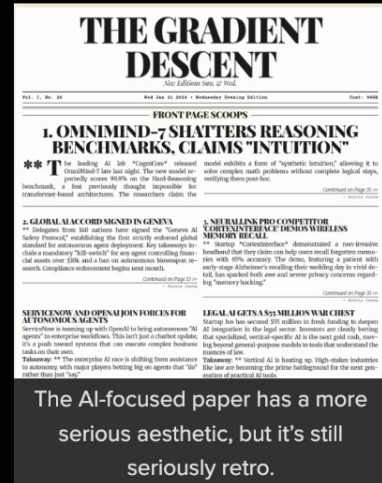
THE GRADIENT DESCENT

New Editions Sun. & Wed.

Vol. I, No. 86 Wed Jan 21 2026 • Wednesday Evening Edition Cost: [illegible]

FRONT PAGE SCOOPS

1. OMNIMIND-7 SHATTERS REASONING BENCHMARKS, CLAIMS "INTUITION"

** The leading AI lab "CogniCore" released OmniMind-7 late last night. The new model reportedly scores 99.8% on the Hard-Reasoning benchmark, a feat previously thought impossible for transformer-based architectures. The researchers claim the model exhibits a form of "synthetic intuition," allowing it to solve complex math problems without complete logical steps, verifying them post-hoc.

Continued on Page 35 >>

2. GLOBAL AI ACCORD SIGNED IN GENEVA

** Delegates from 160 nations have signed the "Geneva AI Safety Protocol," establishing the first strictly enforced global standard for autonomous agent deployment. Key takeaways include a mandatory "kill-switch" for any agent controlling financial assets over $10k and a ban on autonomous bioweapon research. Compliance enforcement begins next month.

Continued on Page 13 >>

3. NEURALLINK PRO COMPETITOR 'CORTEXINTERFACE' DEMOS WIRELESS MEMORY RECALL

** Startup "CortexInterface" demonstrated a non-invasive headband that they claim can help users recall forgotten memories with 95% accuracy. The demo, featuring a patient with early-stage Alzheimer's recalling their wedding day in vivid detail, has sparked both awe and severe privacy concerns regarding "memory hacking."

Continued on Page 51 >>

SERVICENOW AND OPENAI JOIN FORCES FOR AUTONOMOUS AGENTS

ServiceNow is teaming up with OpenAI to bring autonomous "AI agents" to enterprise workflows. This isn't just a chatbot update; it's a push toward systems that can execute complex business tasks on their own.

Takeaway: ** The enterprise AI race is shifting from assistance to autonomy, with major players betting big on agents that "do" rather than just "say."

LEGALAI GETS A $55 MILLION WAR CHEST

Startup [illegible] has secured $55 million in fresh funding to deepen AI integration in the legal sector. Investors are clearly betting that specialized, vertical-specific AI is the next gold rush, moving beyond general-purpose models to tools that understand the nuances of law.

Takeaway: ** Vertical AI is heating up. High-stakes industries like law are becoming the prime battleground for the next generation of practical AI tools.

The AI-focused paper has a more serious aesthetic, but it's still seriously retro.